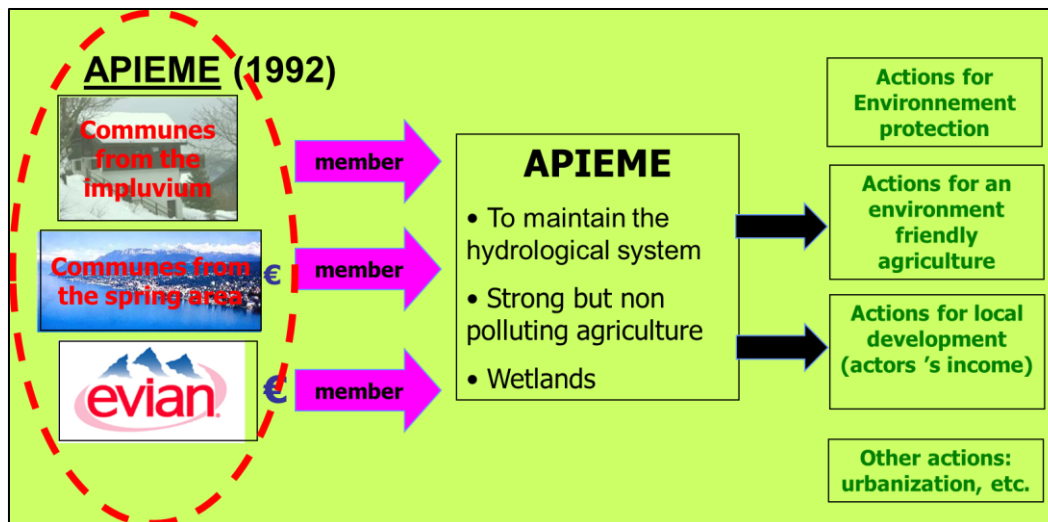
APIEME (1992)

Communes from the impluvium

member

Communes from the spring area

€

member

evian

€

member

APIEME

• To maintain the hydrological system

• Strong but non polluting agriculture

• Wetlands

Actions for Environnement protection

Actions for an environment friendly agriculture

Actions for local development (actors 's income)

Other actions: urbanization, etc.